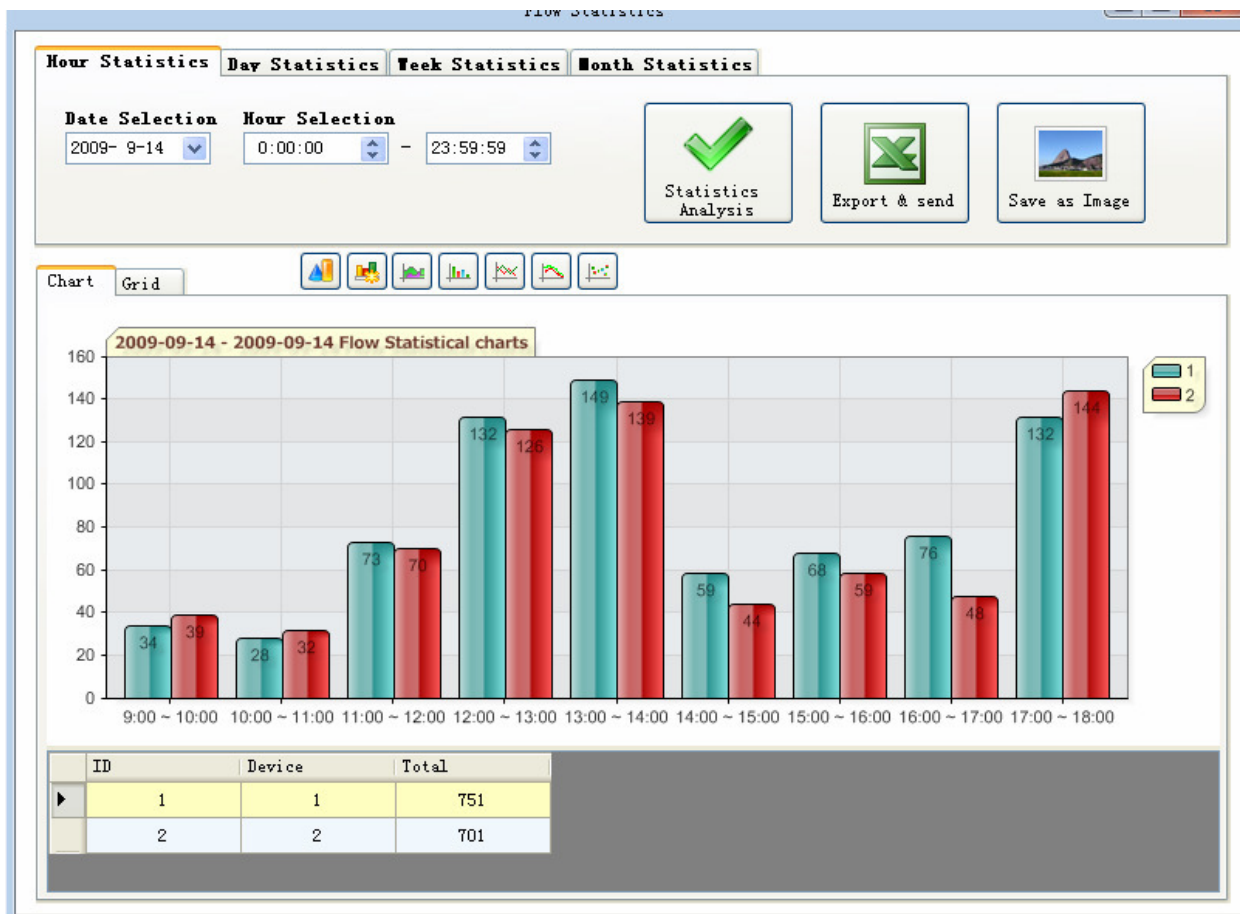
Flow Statistics

Hour Statistics | Day Statistics | Week Statistics | Month Statistics

Date Selection
2009- 9-14

Hour Selection
0:00:00 - 23:59:59

Statistics Analysis

Export & send

Save as Image

Chart | Grid

2009-09-14 - 2009-09-14 Flow Statistical charts

160
140
120
100
80
60
40
20
0

1
2

34 39
28 32
73 70
132 126
149 139
59 44
68 59
76 48
132 144

9:00 ~ 10:00 10:00 ~ 11:00 11:00 ~ 12:00 12:00 ~ 13:00 13:00 ~ 14:00 14:00 ~ 15:00 15:00 ~ 16:00 16:00 ~ 17:00 17:00 ~ 18:00

| ID | Device | Total |
|---|---|---|
| 1 | 1 | 751 |
| 2 | 2 | 701 |